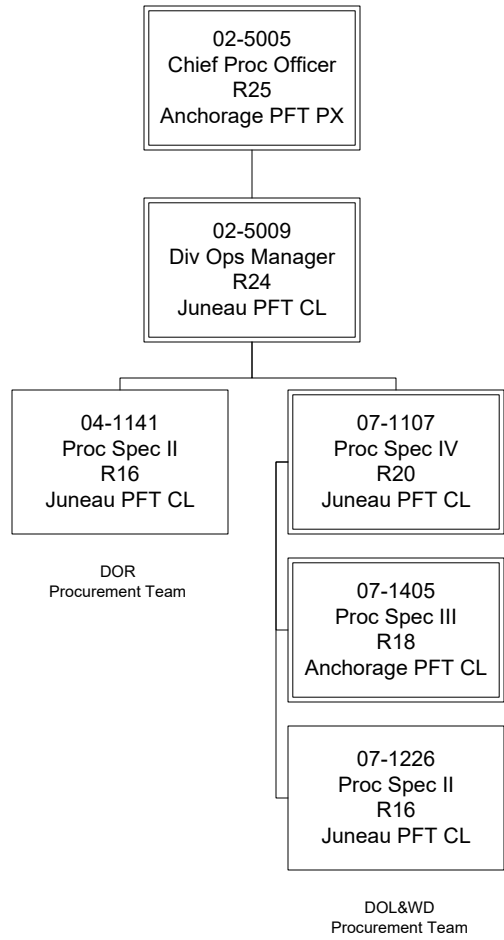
02-5005
Chief Proc Officer
R25
Anchorage PFT PX

02-5009
Div Ops Manager
R24
Juneau PFT CL

04-1141
Proc Spec II
R16
Juneau PFT CL

DOR
Procurement Team

07-1107
Proc Spec IV
R20
Juneau PFT CL

07-1405
Proc Spec III
R18
Anchorage PFT CL

07-1226
Proc Spec II
R16
Juneau PFT CL

DOL&WD
Procurement Team